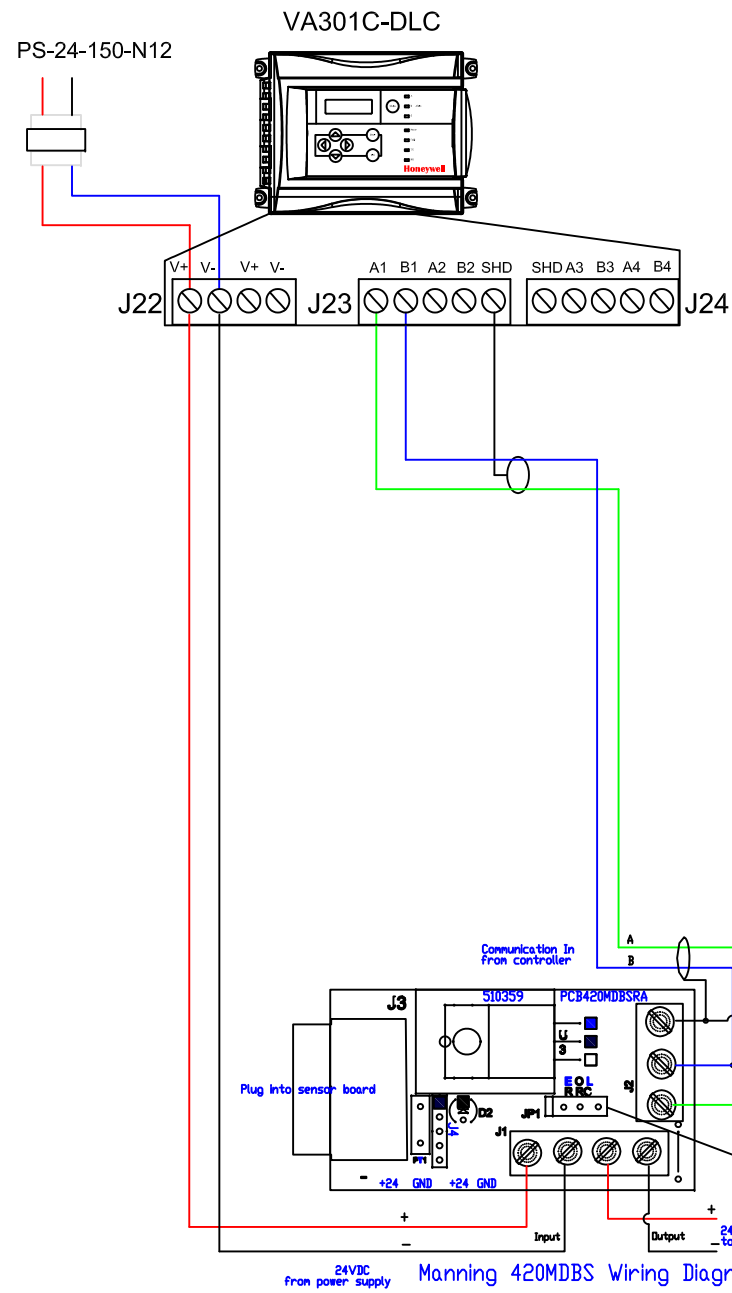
VA301C-DLC

PS-24-150-N12

Honeywell

V+ V- V+ V-

J22

A1 B1 A2 B2 SHD

J23

SHD A3 B3 A4 B4

J24

Communication In from controller

A

B

J3

510359

PCB420MDBSRA

Plug into sensor board

D2

JP1

J1

E O L R R C

-

+24 GND +24 GND

+

-

Input

Output

+

-

24VDC from power supply

Manning 420MDBS Wiring Diagr